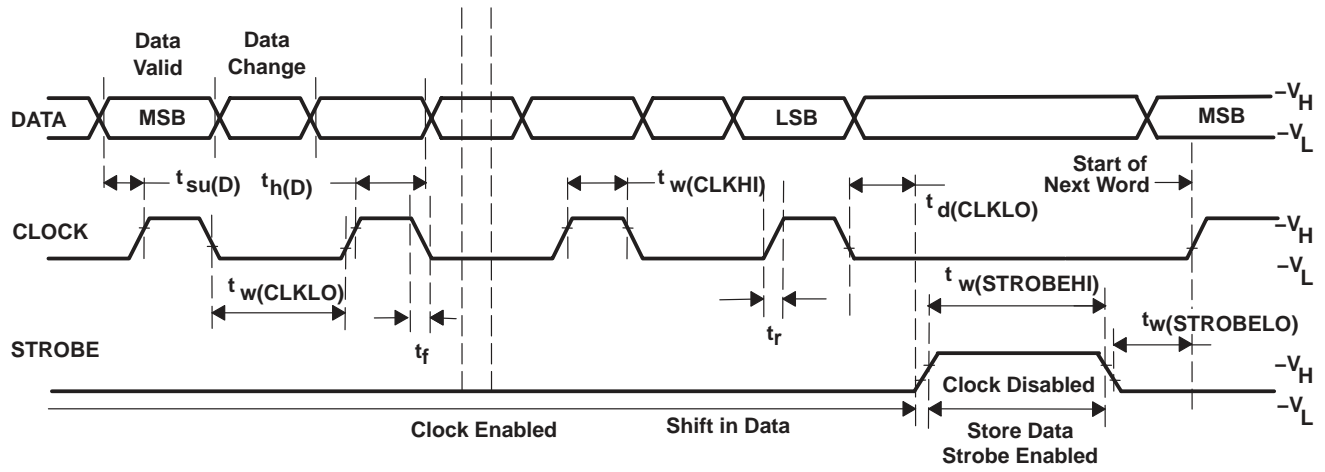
Data Valid

Data Change

DATA

MSB

LSB

MSB

$-V_H$

$-V_L$

$t_{su(D)}$

$t_{h(D)}$

$t_{w(CLKHI)}$

$t_{d(CLKLO)}$

Start of Next Word

CLOCK

$-V_H$

$-V_L$

$t_{w(CLKLO)}$

$t_f$

$t_r$

$t_{w(STROBEHI)}$

$t_{w(STROBELO)}$

STROBE

Clock Disabled

$-V_H$

$-V_L$

Clock Enabled

Shift in Data

Store Data Strobe Enabled